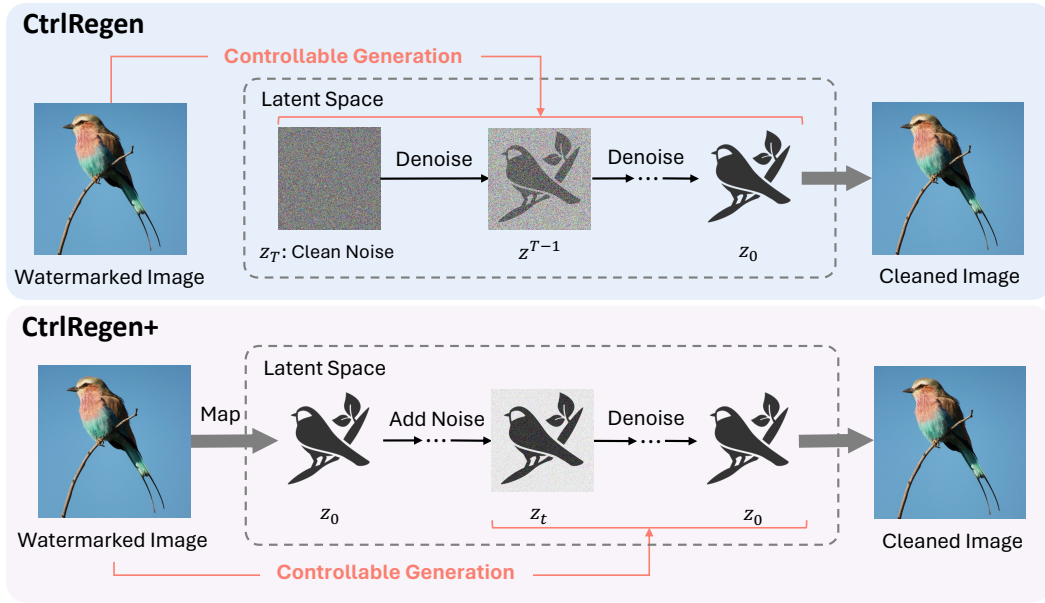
CtrlRegen

Controllable Generation

Latent Space

Denoise

Denoise

$z_T$: Clean Noise

$z^{T-1}$

$z_0$

Watermarked Image

Cleaned Image

CtrlRegen+

Latent Space

Map

Add Noise

Denoise

$z_0$

$z_t$

$z_0$

Watermarked Image

Cleaned Image

Controllable Generation